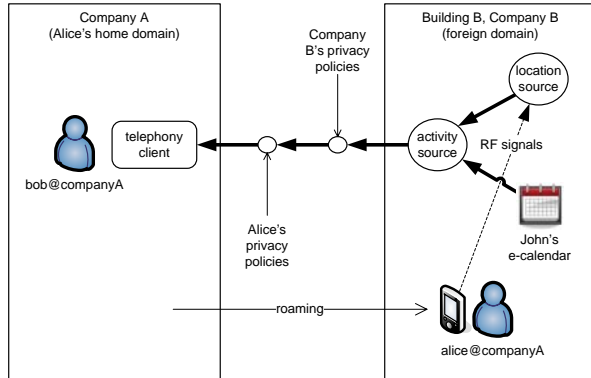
Company A
(Alice's home domain)

Company B's privacy policies

Building B, Company B
(foreign domain)

location source

telephony client

activity source

RF signals

bob@companyA

Alice's privacy policies

John's e-calendar

roaming

alice@companyA